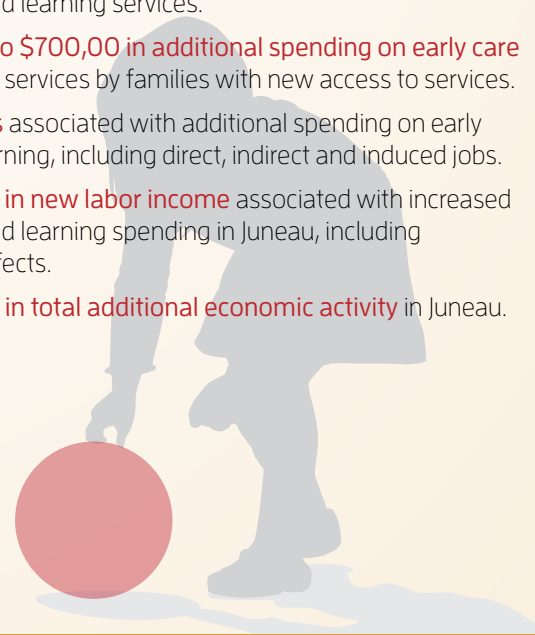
d learning services.

o $700,00 in additional spending on early care services by families with new access to services.

s associated with additional spending on early rning, including direct, indirect and induced jobs.

in new labor income associated with increased d learning spending in Juneau, including fects.

in total additional economic activity in Juneau.